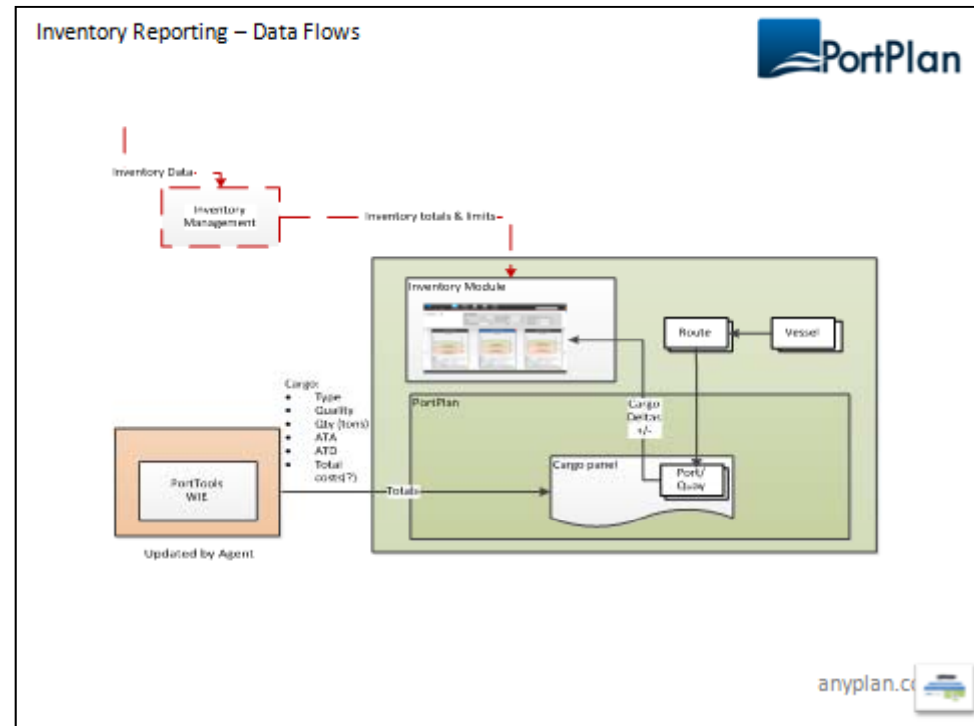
Inventory Reporting – Data Flows

PortPlan

Inventory Data

Inventory Management

Inventory totals & limits

Inventory Module

Route

Vessel

Cargo:
- Type
- Quality
- Qty (tons)
- ATA
- ATD
- Total costs(?)

PortPlan

Cargo Deltas +/-

PortTools WIE

Totals

Cargo panel

Port/ Quay

Updated by Agent

anyplan.c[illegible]